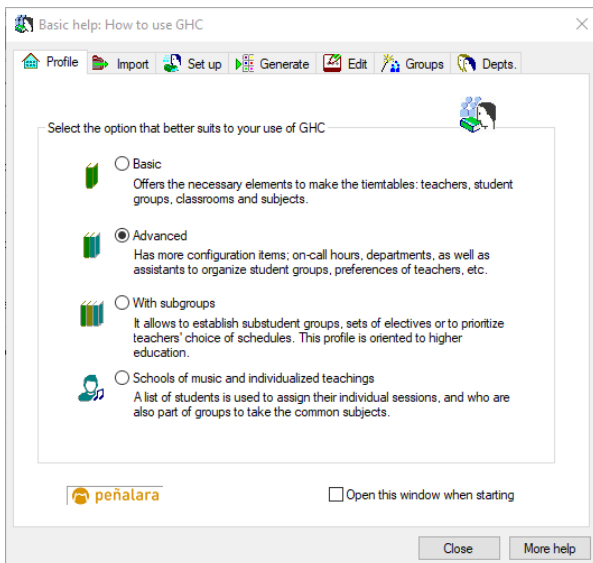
Basic help: How to use GHC

Profile | Import | Set up | Generate | Edit | Groups | Depts.

Select the option that better suits to your use of GHC

Basic
Offers the necessary elements to make the tiemtables: teachers, student groups, classrooms and subjects.

Advanced
Has more configuration items; on-call hours, departments, as well as assistants to organize student groups, preferences of teachers, etc.

With subgroups
It allows to establish substudent groups, sets of electives or to prioritize teachers' choice of schedules. This profile is oriented to higher education.

Schools of music and individualized teachings
A list of students is used to assign their individual sessions, and who are also part of groups to take the common subjects.

peñalara

Open this window when starting

Close

More help